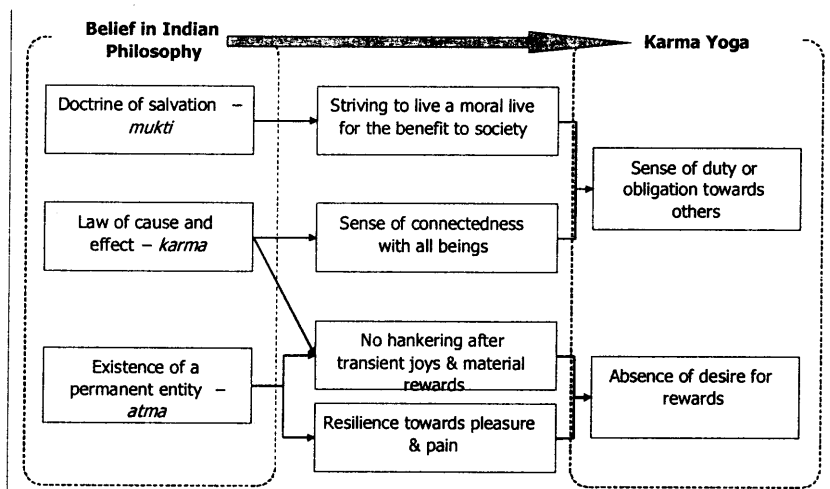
Belief in Indian Philosophy

Karma Yoga

Doctrine of salvation – *mukti*

Law of cause and effect – *karma*

Existence of a permanent entity – *atma*

Striving to live a moral live for the benefit to society

Sense of connectedness with all beings

No hankering after transient joys & material rewards

Resilience towards pleasure & pain

Sense of duty or obligation towards others

Absence of desire for rewards